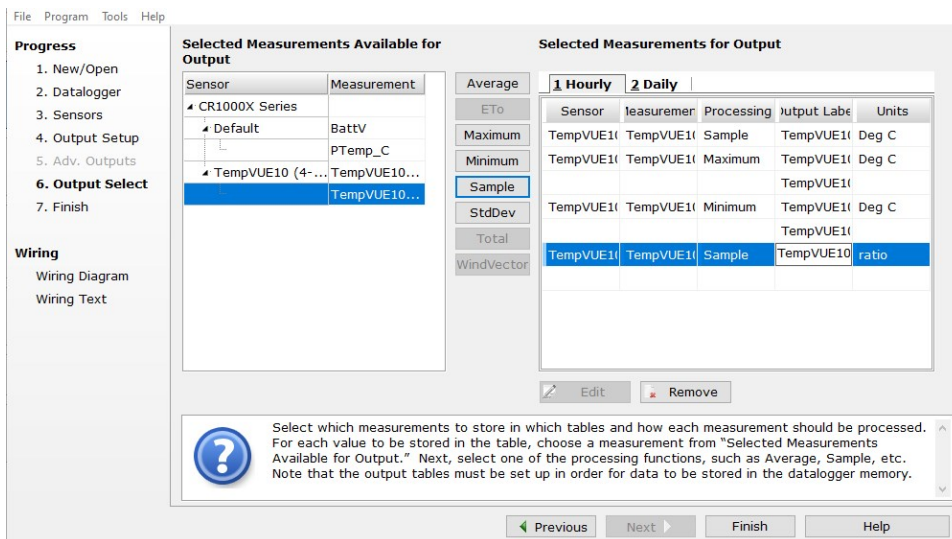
File Program Tools Help

Progress
1. New/Open
2. Datalogger
3. Sensors
4. Output Setup
5. Adv. Outputs
6. Output Select
7. Finish

Wiring
Wiring Diagram
Wiring Text

Selected Measurements Available for Output

| Sensor | Measurement |
|---|---|
| CR1000X Series | |
| Default | BattV |
| | PTemp_C |
| TempVUE10 (4-... | TempVUE10... |
| | TempVUE10... |

Average
ETo
Maximum
Minimum
Sample
StdDev
Total
WindVector

Selected Measurements for Output

1 Hourly 2 Daily

| Sensor | leasuremer | Processing | )utput Labe | Units |
|---|---|---|---|---|
| TempVUE1( | TempVUE1( | Sample | TempVUE1( | Deg C |
| TempVUE1( | TempVUE1( | Maximum | TempVUE1( | Deg C |
| | | | TempVUE1( | |
| TempVUE1( | TempVUE1( | Minimum | TempVUE1( | Deg C |
| | | | TempVUE1( | |
| TempVUE1( | TempVUE1( | Sample | TempVUE10 | ratio |

Edit Remove

Select which measurements to store in which tables and how each measurement should be processed. For each value to be stored in the table, choose a measurement from "Selected Measurements Available for Output." Next, select one of the processing functions, such as Average, Sample, etc. Note that the output tables must be set up in order for data to be stored in the datalogger memory.

Previous Next Finish Help